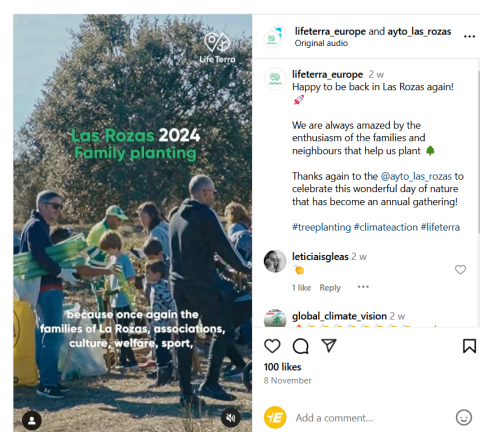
Life Terra

Las Rozas 2024
Family planting

because once again the families of Las Rozas, associations, culture, welfare, sport,

lifeterra_europe and ayto_las_rozas
Original audio

lifeterra_europe 2 w
Happy to be back in Las Rozas again! 🚀

We are always amazed by the enthusiasm of the families and neighbours that help us plant 🌲

Thanks again to the @ayto_las_rozas to celebrate this wonderful day of nature that has become an annual gathering!

#treeplanting #climateaction #lifeterra

leticiaisgleas 2 w
👏
1 like Reply ···

global_climate_vision 2 w
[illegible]

100 likes
8 November

Add a comment...